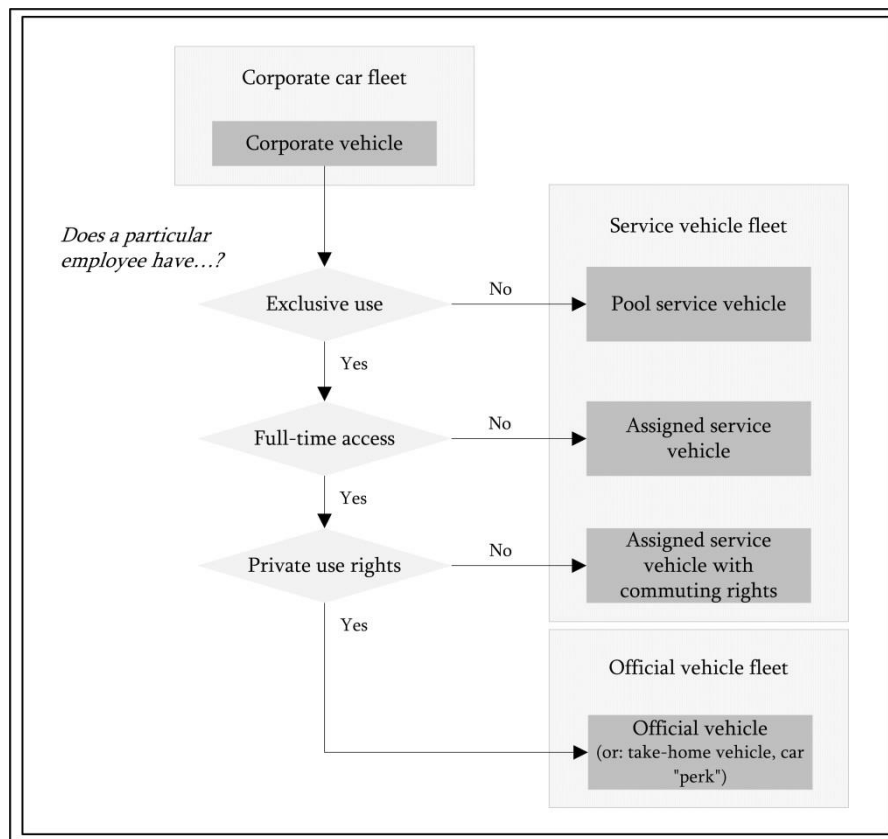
Corporate car fleet

Corporate vehicle

Does a particular employee have…?

Exclusive use

No

Service vehicle fleet

Pool service vehicle

Yes

Full-time access

No

Assigned service vehicle

Yes

Private use rights

No

Assigned service vehicle with commuting rights

Yes

Official vehicle fleet

Official vehicle (or: take-home vehicle, car "perk")